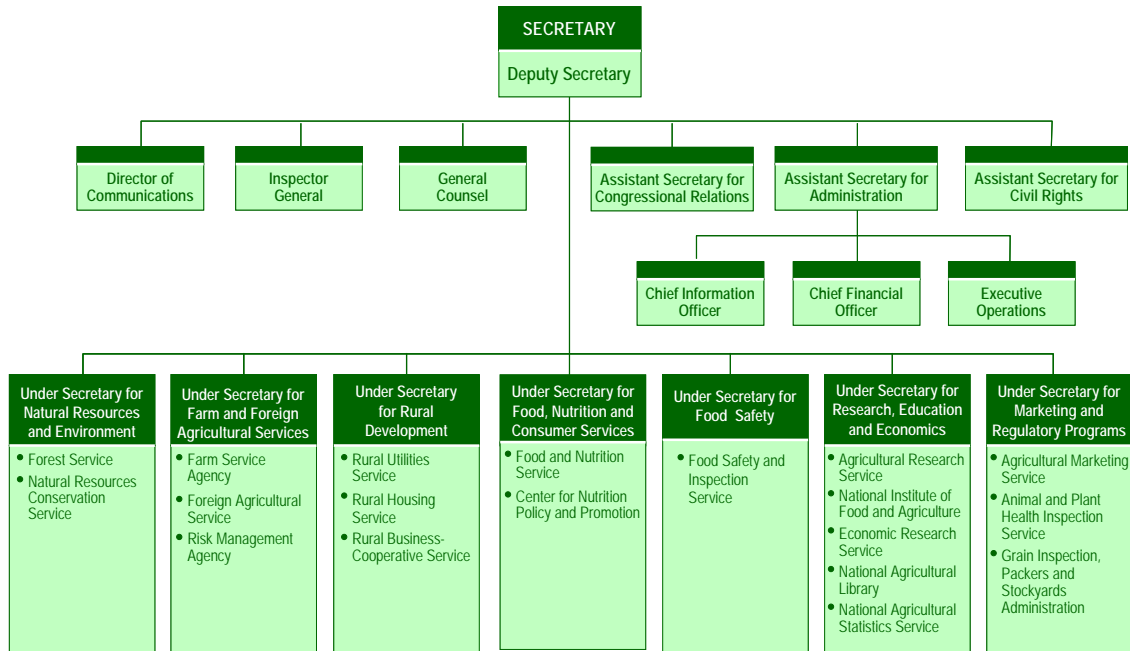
SECRETARY

Deputy Secretary

Director of Communications

Inspector General

General Counsel

Assistant Secretary for Congressional Relations

Assistant Secretary for Administration

Assistant Secretary for Civil Rights

Chief Information Officer

Chief Financial Officer

Executive Operations

Under Secretary for Natural Resources and Environment
• Forest Service
• Natural Resources Conservation Service

Under Secretary for Farm and Foreign Agricultural Services
• Farm Service Agency
• Foreign Agricultural Service
• Risk Management Agency

Under Secretary for Rural Development
• Rural Utilities Service
• Rural Housing Service
• Rural Business-Cooperative Service

Under Secretary for Food, Nutrition and Consumer Services
• Food and Nutrition Service
• Center for Nutrition Policy and Promotion

Under Secretary for Food Safety
• Food Safety and Inspection Service

Under Secretary for Research, Education and Economics
• Agricultural Research Service
• National Institute of Food and Agriculture
• Economic Research Service
• National Agricultural Library
• National Agricultural Statistics Service

Under Secretary for Marketing and Regulatory Programs
• Agricultural Marketing Service
• Animal and Plant Health Inspection Service
• Grain Inspection, Packers and Stockyards Administration